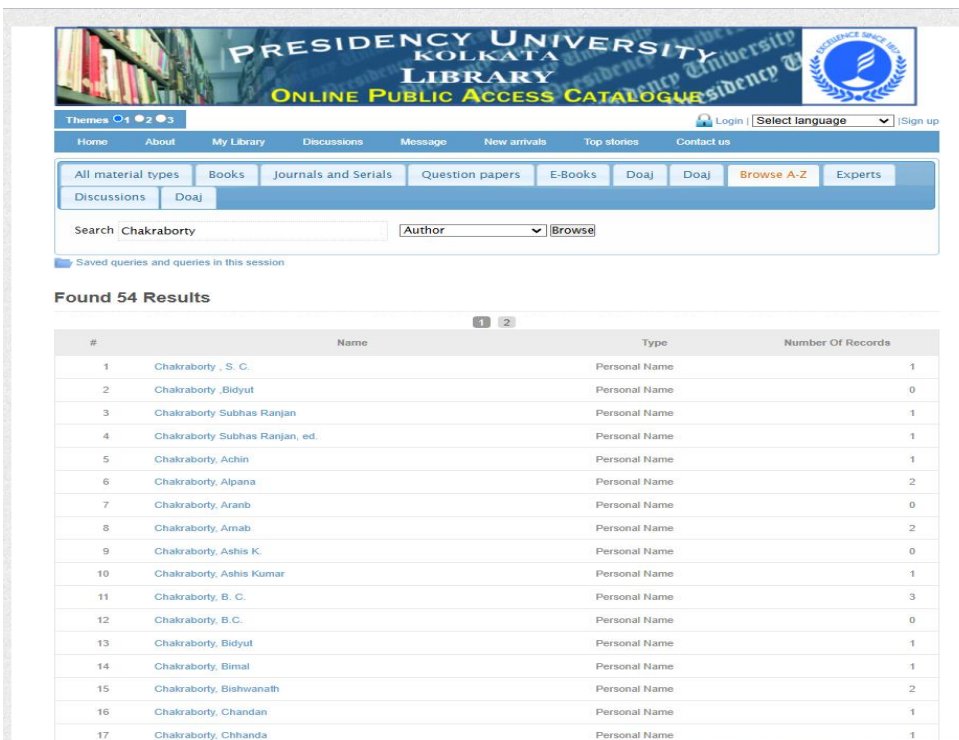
PRESIDENCY UNIVERSITY
KOLKATA
LIBRARY
ONLINE PUBLIC ACCESS CATALOGUE

EXCELLENCE SINCE 1817

Themes 1 2 3

Login | Select language | Sign up

Home About My Library Discussions Message New arrivals Top stories Contact us

All material types Books Journals and Serials Question papers E-Books Doaj Doaj Browse A-Z Experts Discussions Doaj

Search Chakraborty Author Browse

Saved queries and queries in this session

Found 54 Results

1 2

| # | Name | Type | Number Of Records |
|---|---|---|---|
| 1 | Chakraborty , S. C. | Personal Name | 1 |
| 2 | Chakraborty ,Bidyut | Personal Name | 0 |
| 3 | Chakraborty Subhas Ranjan | Personal Name | 1 |
| 4 | Chakraborty Subhas Ranjan, ed. | Personal Name | 1 |
| 5 | Chakraborty, Achin | Personal Name | 1 |
| 6 | Chakraborty, Alpana | Personal Name | 2 |
| 7 | Chakraborty, Aranb | Personal Name | 0 |
| 8 | Chakraborty, Arnab | Personal Name | 2 |
| 9 | Chakraborty, Ashis K. | Personal Name | 0 |
| 10 | Chakraborty, Ashis Kumar | Personal Name | 1 |
| 11 | Chakraborty, B. C. | Personal Name | 3 |
| 12 | Chakraborty, B.C. | Personal Name | 0 |
| 13 | Chakraborty, Bidyut | Personal Name | 1 |
| 14 | Chakraborty, Bimal | Personal Name | 1 |
| 15 | Chakraborty, Bishwanath | Personal Name | 2 |
| 16 | Chakraborty, Chandan | Personal Name | 1 |
| 17 | Chakraborty, Chhanda | Personal Name | 1 |